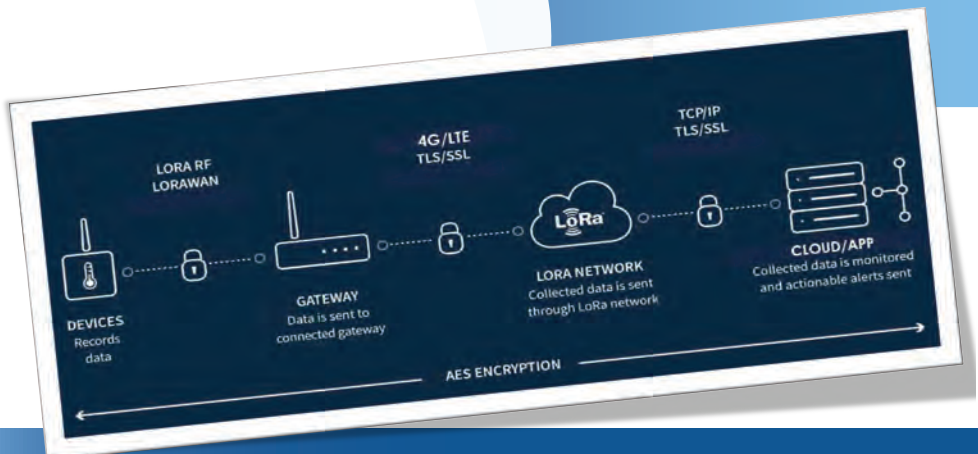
LORA RF
LORAWAN

4G/LTE
TLS/SSL

TCP/IP
TLS/SSL

LoRa

DEVICES
Records data

GATEWAY
Data is sent to connected gateway

LORA NETWORK
Collected data is sent through LoRa network

CLOUD/APP
Collected data is monitored and actionable alerts sent

AES ENCRYPTION